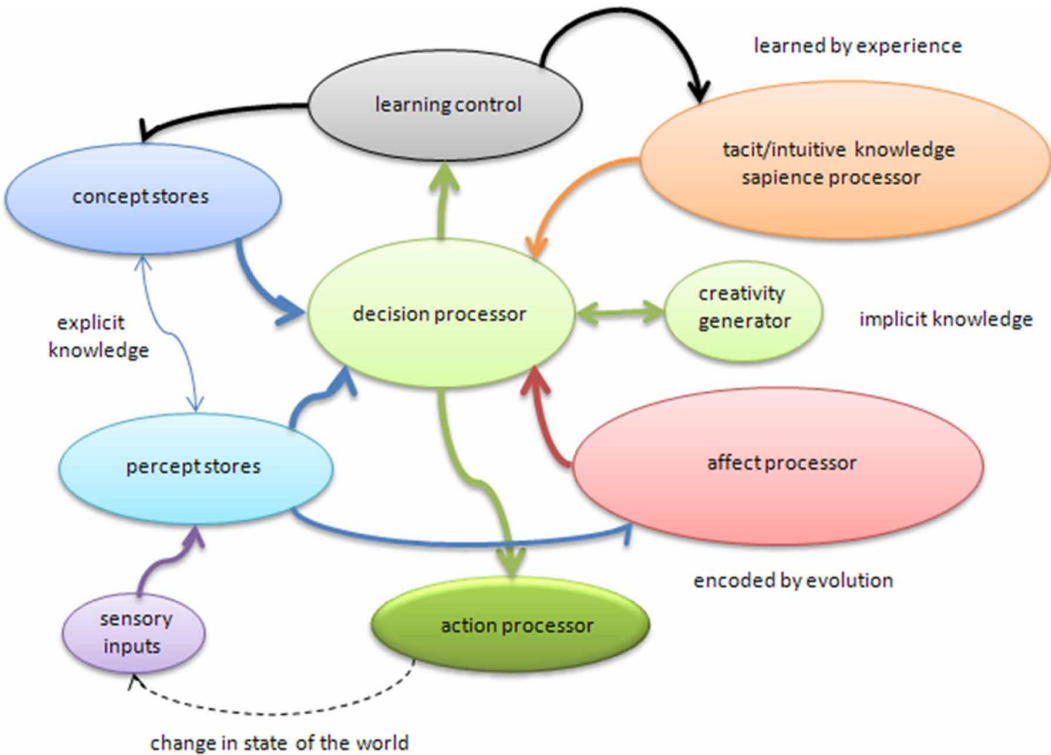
learned by experience

learning control

tacit/intuitive knowledge sapience processor

concept stores

decision processor

creativity generator

implicit knowledge

explicit knowledge

percept stores

affect processor

encoded by evolution

sensory inputs

action processor

change in state of the world